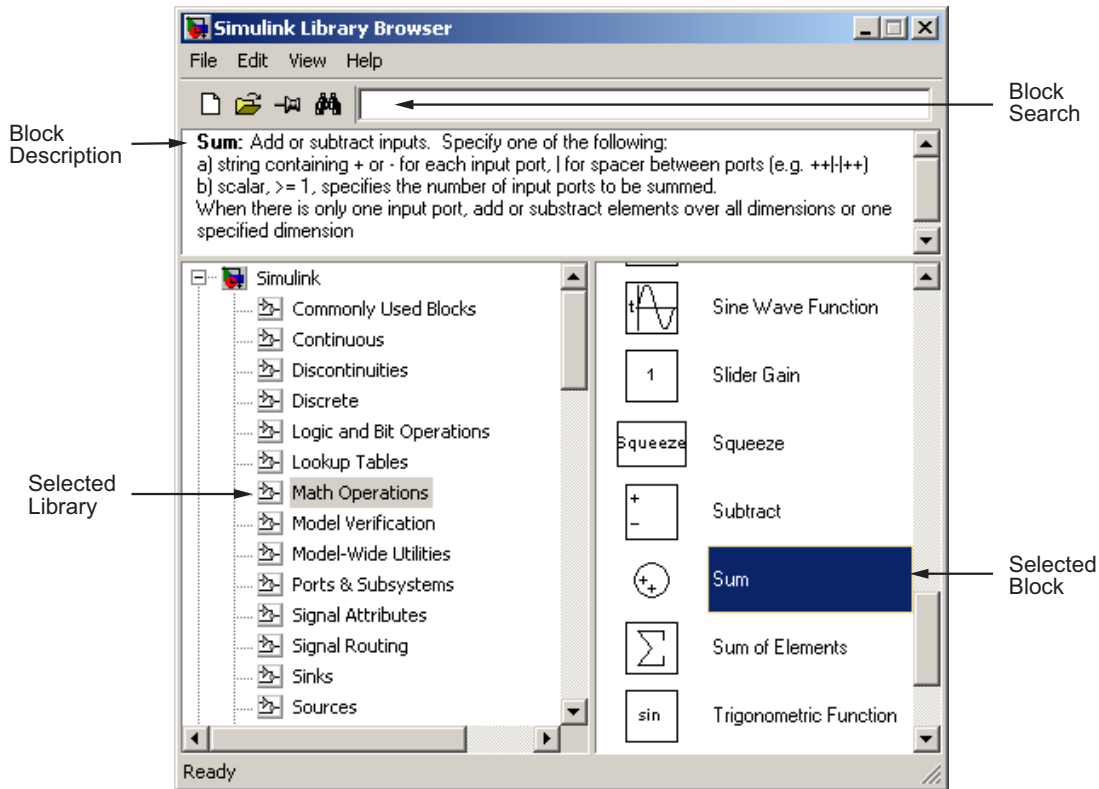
Simulink Library Browser

File Edit View Help

Block Search

Block Description

**Sum:** Add or subtract inputs. Specify one of the following:
a) string containing + or - for each input port, | for spacer between ports (e.g. ++|-|++)
b) scalar, >= 1, specifies the number of input ports to be summed.
When there is only one input port, add or substract elements over all dimensions or one specified dimension

Simulink
Commonly Used Blocks
Continuous
Discontinuities
Discrete
Logic and Bit Operations
Lookup Tables
Math Operations
Model Verification
Model-Wide Utilities
Ports & Subsystems
Signal Attributes
Signal Routing
Sinks
Sources

Selected Library

t

Sine Wave Function

1

Slider Gain

Squeeze

Squeeze

+
−

Subtract

+
+

Sum

$\sum$

Sum of Elements

sin

Trigonometric Function

Selected Block

Ready